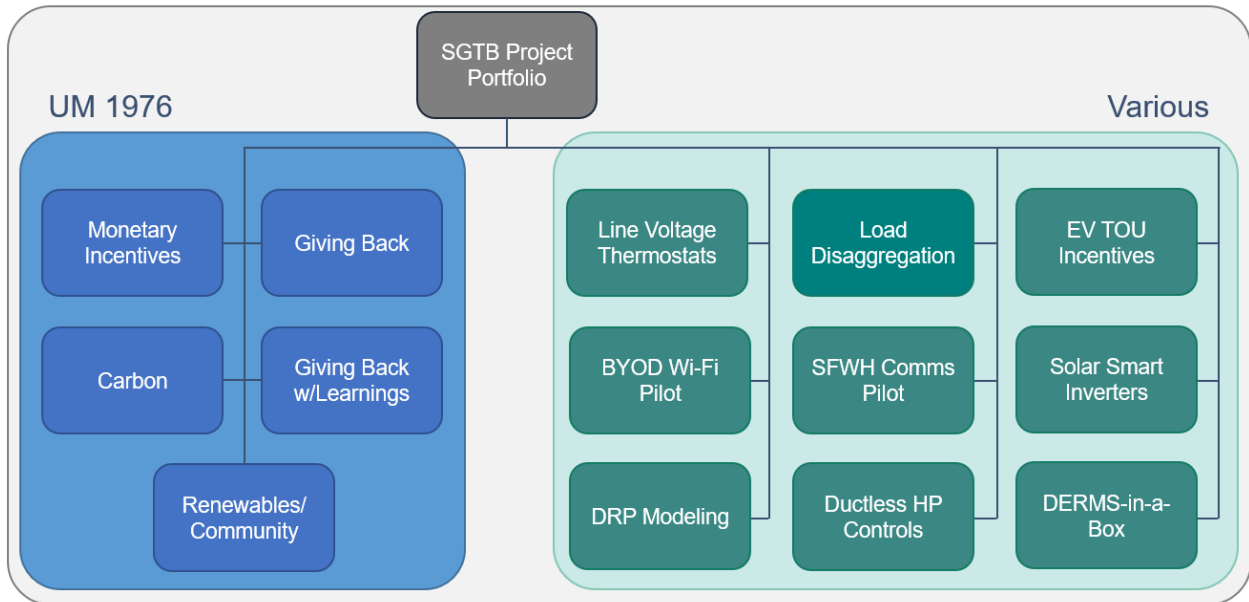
SGTB Project Portfolio

UM 1976

Monetary Incentives

Giving Back

Carbon

Giving Back w/Learnings

Renewables/ Community

Various

Line Voltage Thermostats

Load Disaggregation

EV TOU Incentives

BYOD Wi-Fi Pilot

SFWH Comms Pilot

Solar Smart Inverters

DRP Modeling

Ductless HP Controls

DERMS-in-a-Box